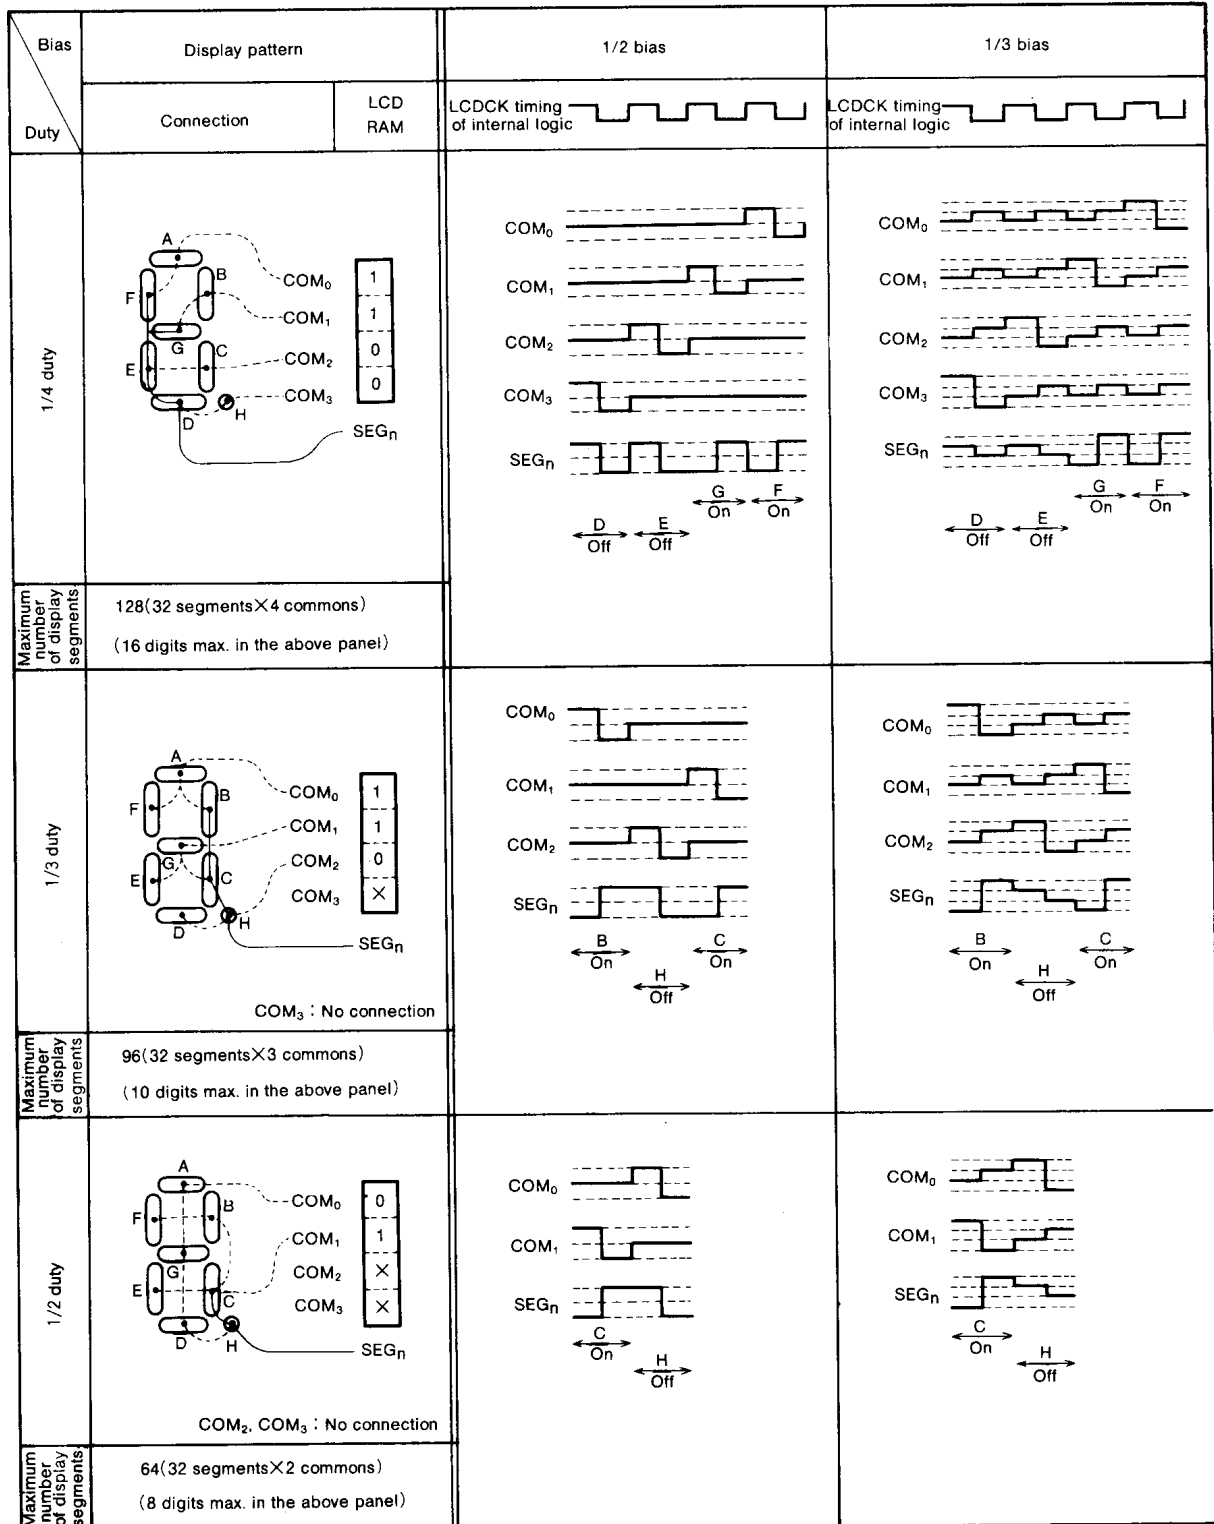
| Bias / Duty | Display pattern: Connection | Display pattern: LCD RAM | 1/2 bias | 1/3 bias |
|---|---|---|---|---|
| | | | LCDCK timing of internal logic | LCDCK timing of internal logic |
| 1/4 duty | A, B, C, D, E, F, G, H, $COM_0$, $COM_1$, $COM_2$, $COM_3$, $SEG_n$ | 1, 1, 0, 0 | $COM_0$, $COM_1$, $COM_2$, $COM_3$, $SEG_n$; D Off, E Off, G On, F On | $COM_0$, $COM_1$, $COM_2$, $COM_3$, $SEG_n$; D Off, E Off, G On, F On |
| Maximum number of display segments | 128(32 segments×4 commons) (16 digits max. in the above panel) | | | |
| 1/3 duty | A, B, C, D, E, F, G, H, $COM_0$, $COM_1$, $COM_2$, $COM_3$, $SEG_n$; $COM_3$ : No connection | 1, 1, 0, × | $COM_0$, $COM_1$, $COM_2$, $SEG_n$; B On, H Off, C On | $COM_0$, $COM_1$, $COM_2$, $SEG_n$; B On, H Off, C On |
| Maximum number of display segments | 96(32 segments×3 commons) (10 digits max. in the above panel) | | | |
| 1/2 duty | A, B, C, D, E, F, G, H, $COM_0$, $COM_1$, $COM_2$, $COM_3$, $SEG_n$; $COM_2$, $COM_3$ : No connection | 0, 1, ×, × | $COM_0$, $COM_1$, $SEG_n$; C On, H Off | $COM_0$, $COM_1$, $SEG_n$; C On, H Off |
| Maximum number of display segments | 64(32 segments×2 commons) (8 digits max. in the above panel) | | | |